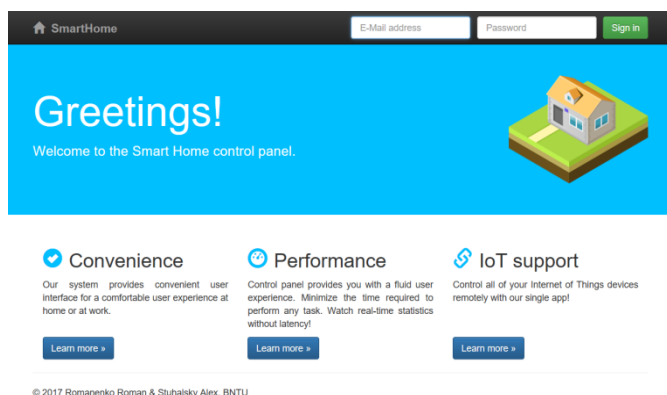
SmartHome

E-Mail address

Password

Sign in

Greetings!

Welcome to the Smart Home control panel.

Convenience

Our system provides convenient user interface for a comfortable user experience at home or at work.

Learn more »

Performance

Control panel provides you with a fluid user experience. Minimize the time required to perform any task. Watch real-time statistics without latency!

Learn more »

IoT support

Control all of your Internet of Things devices remotely with our single app!

Learn more »

© 2017 Romanenko Roman & Stubalsky Alex, BNTU